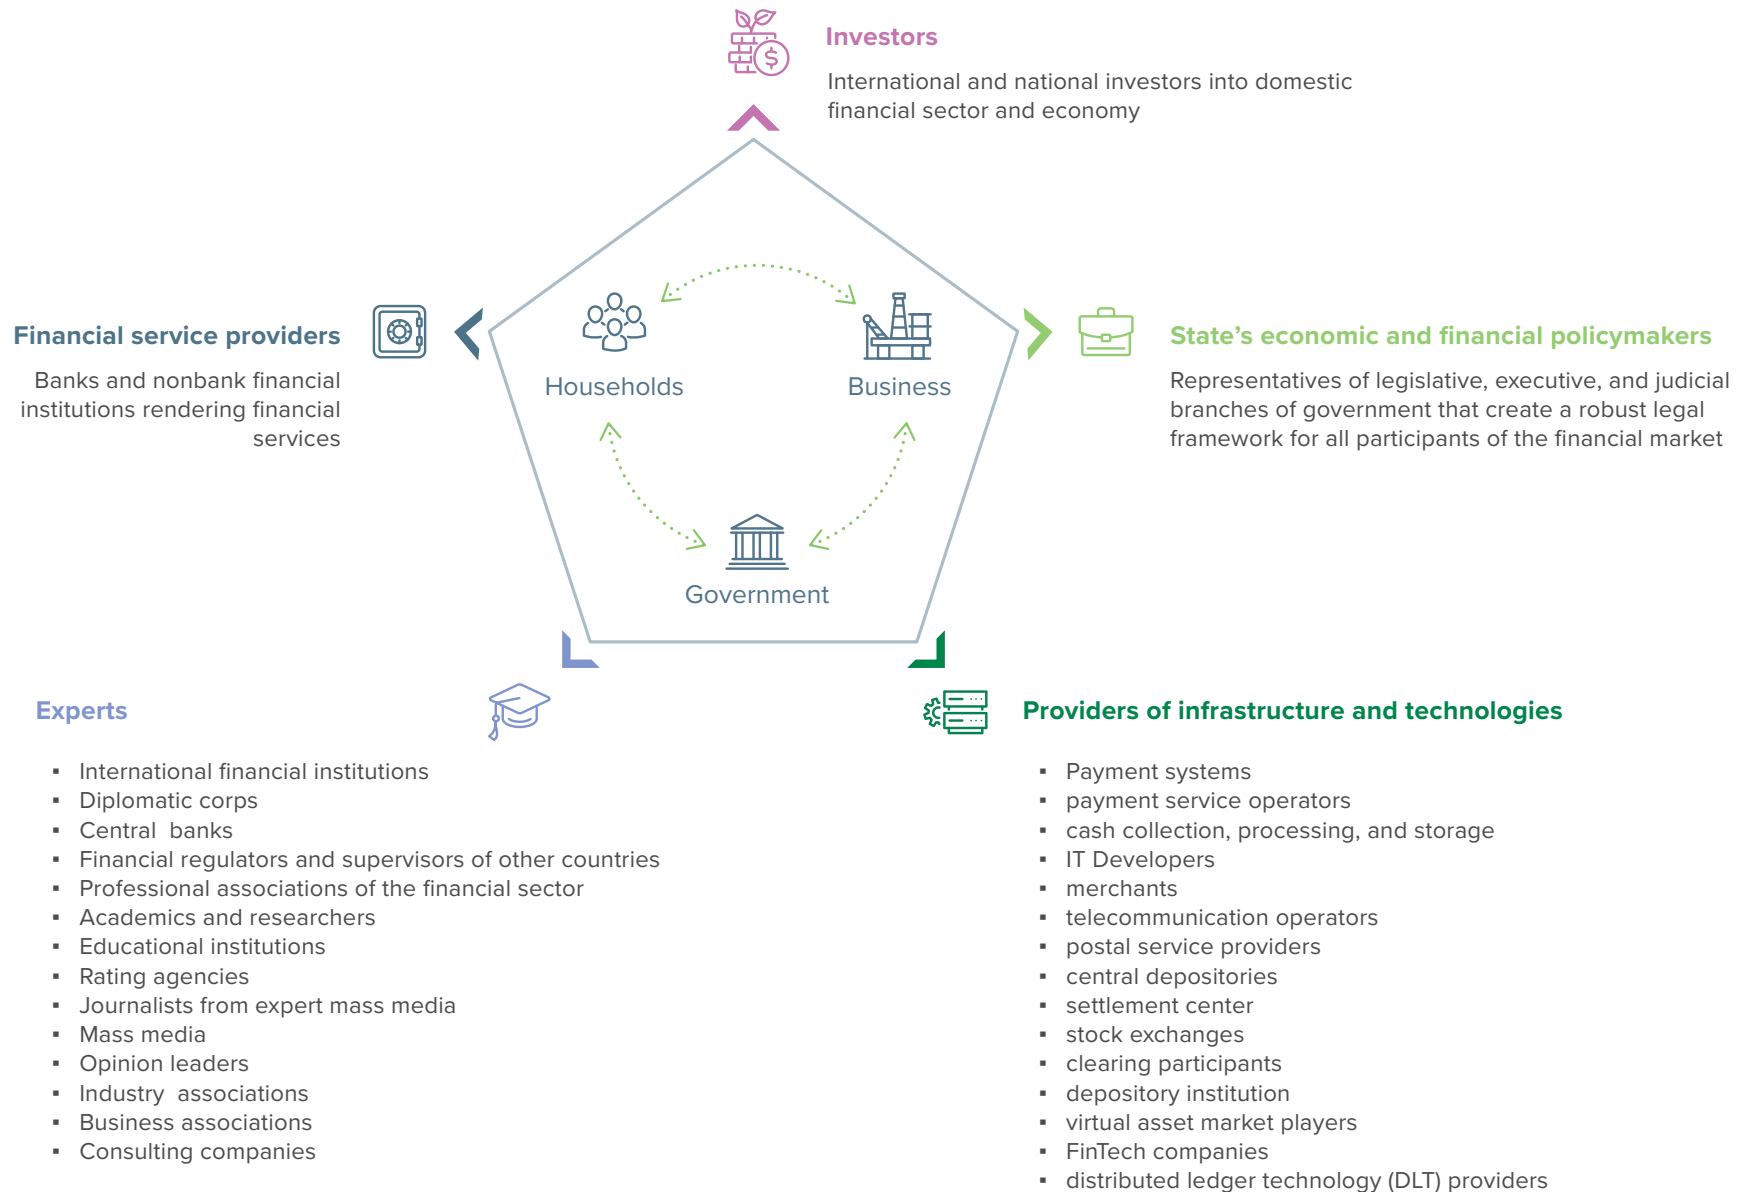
Investors

International and national investors into domestic financial sector and economy

Financial service providers

Banks and nonbank financial institutions rendering financial services

Households

Business

Government

State’s economic and financial policymakers

Representatives of legislative, executive, and judicial branches of government that create a robust legal framework for all participants of the financial market

Experts

- International financial institutions
- Diplomatic corps
- Central banks
- Financial regulators and supervisors of other countries
- Professional associations of the financial sector
- Academics and researchers
- Educational institutions
- Rating agencies
- Journalists from expert mass media
- Mass media
- Opinion leaders
- Industry associations
- Business associations
- Consulting companies

Providers of infrastructure and technologies

- Payment systems
- payment service operators
- cash collection, processing, and storage
- IT Developers
- merchants
- telecommunication operators
- postal service providers
- central depositories
- settlement center
- stock exchanges
- clearing participants
- depository institution
- virtual asset market players
- FinTech companies
- distributed ledger technology (DLT) providers